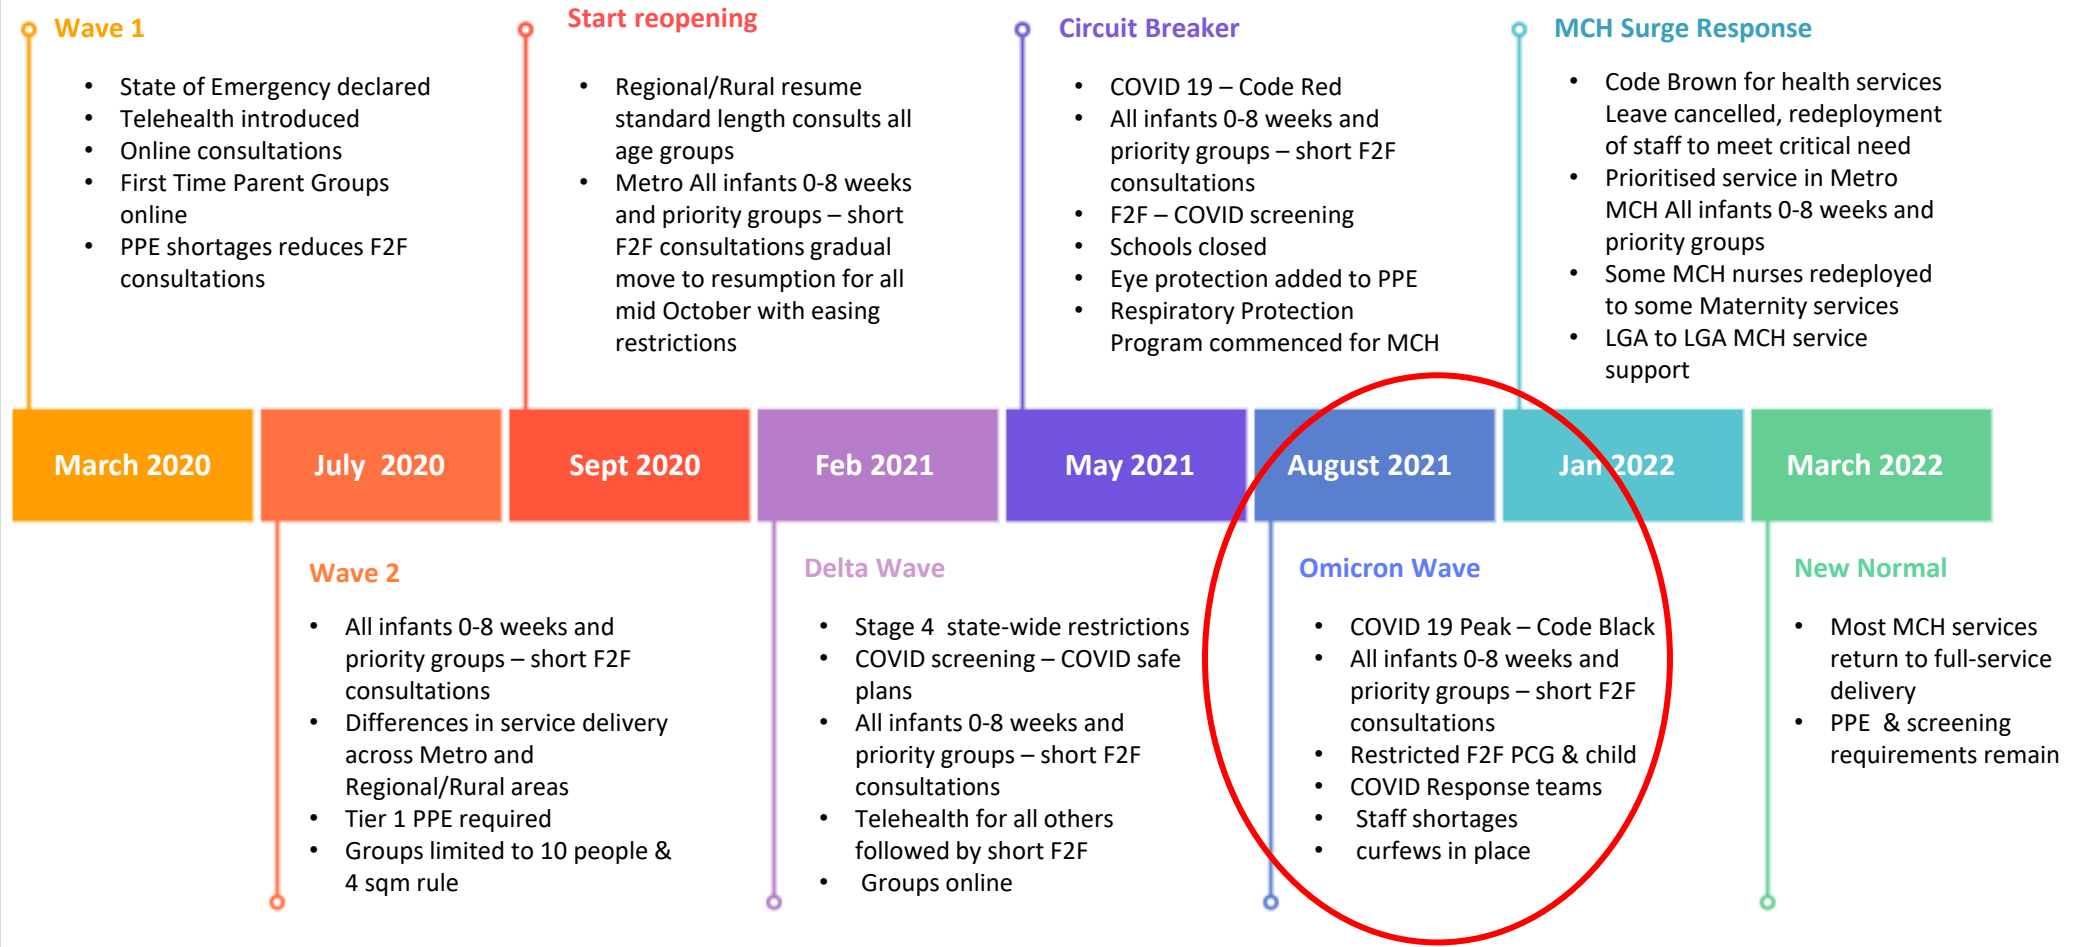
Wave 1

- State of Emergency declared
- Telehealth introduced
- Online consultations
- First Time Parent Groups online
- PPE shortages reduces F2F consultations

Start reopening

- Regional/Rural resume standard length consults all age groups
- Metro All infants 0-8 weeks and priority groups – short F2F consultations gradual move to resumption for all mid October with easing restrictions

Circuit Breaker

- COVID 19 – Code Red
- All infants 0-8 weeks and priority groups – short F2F consultations
- F2F – COVID screening
- Schools closed
- Eye protection added to PPE
- Respiratory Protection Program commenced for MCH

MCH Surge Response

- Code Brown for health services Leave cancelled, redeployment of staff to meet critical need
- Prioritised service in Metro MCH All infants 0-8 weeks and priority groups
- Some MCH nurses redeployed to some Maternity services
- LGA to LGA MCH service support

| March 2020 | July 2020 | Sept 2020 | Feb 2021 | May 2021 | August 2021 | Jan 2022 | March 2022 |
|---|---|---|---|---|---|---|---|

Wave 2

- All infants 0-8 weeks and priority groups – short F2F consultations
- Differences in service delivery across Metro and Regional/Rural areas
- Tier 1 PPE required
- Groups limited to 10 people & 4 sqm rule

Delta Wave

- Stage 4 state-wide restrictions
- COVID screening – COVID safe plans
- All infants 0-8 weeks and priority groups – short F2F consultations
- Telehealth for all others followed by short F2F
- Groups online

Omicron Wave

- COVID 19 Peak – Code Black
- All infants 0-8 weeks and priority groups – short F2F consultations
- Restricted F2F PCG & child
- COVID Response teams
- Staff shortages
- curfews in place

New Normal

- Most MCH services return to full-service delivery
- PPE & screening requirements remain